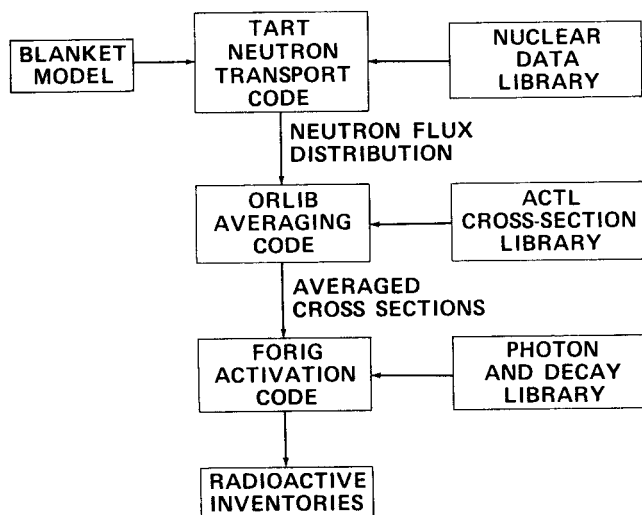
BLANKET MODEL

TART NEUTRON TRANSPORT CODE

NUCLEAR DATA LIBRARY

NEUTRON FLUX DISTRIBUTION

ORLIB AVERAGING CODE

ACTL CROSS-SECTION LIBRARY

AVERAGED CROSS SECTIONS

FORIG ACTIVATION CODE

PHOTON AND DECAY LIBRARY

RADIOACTIVE INVENTORIES